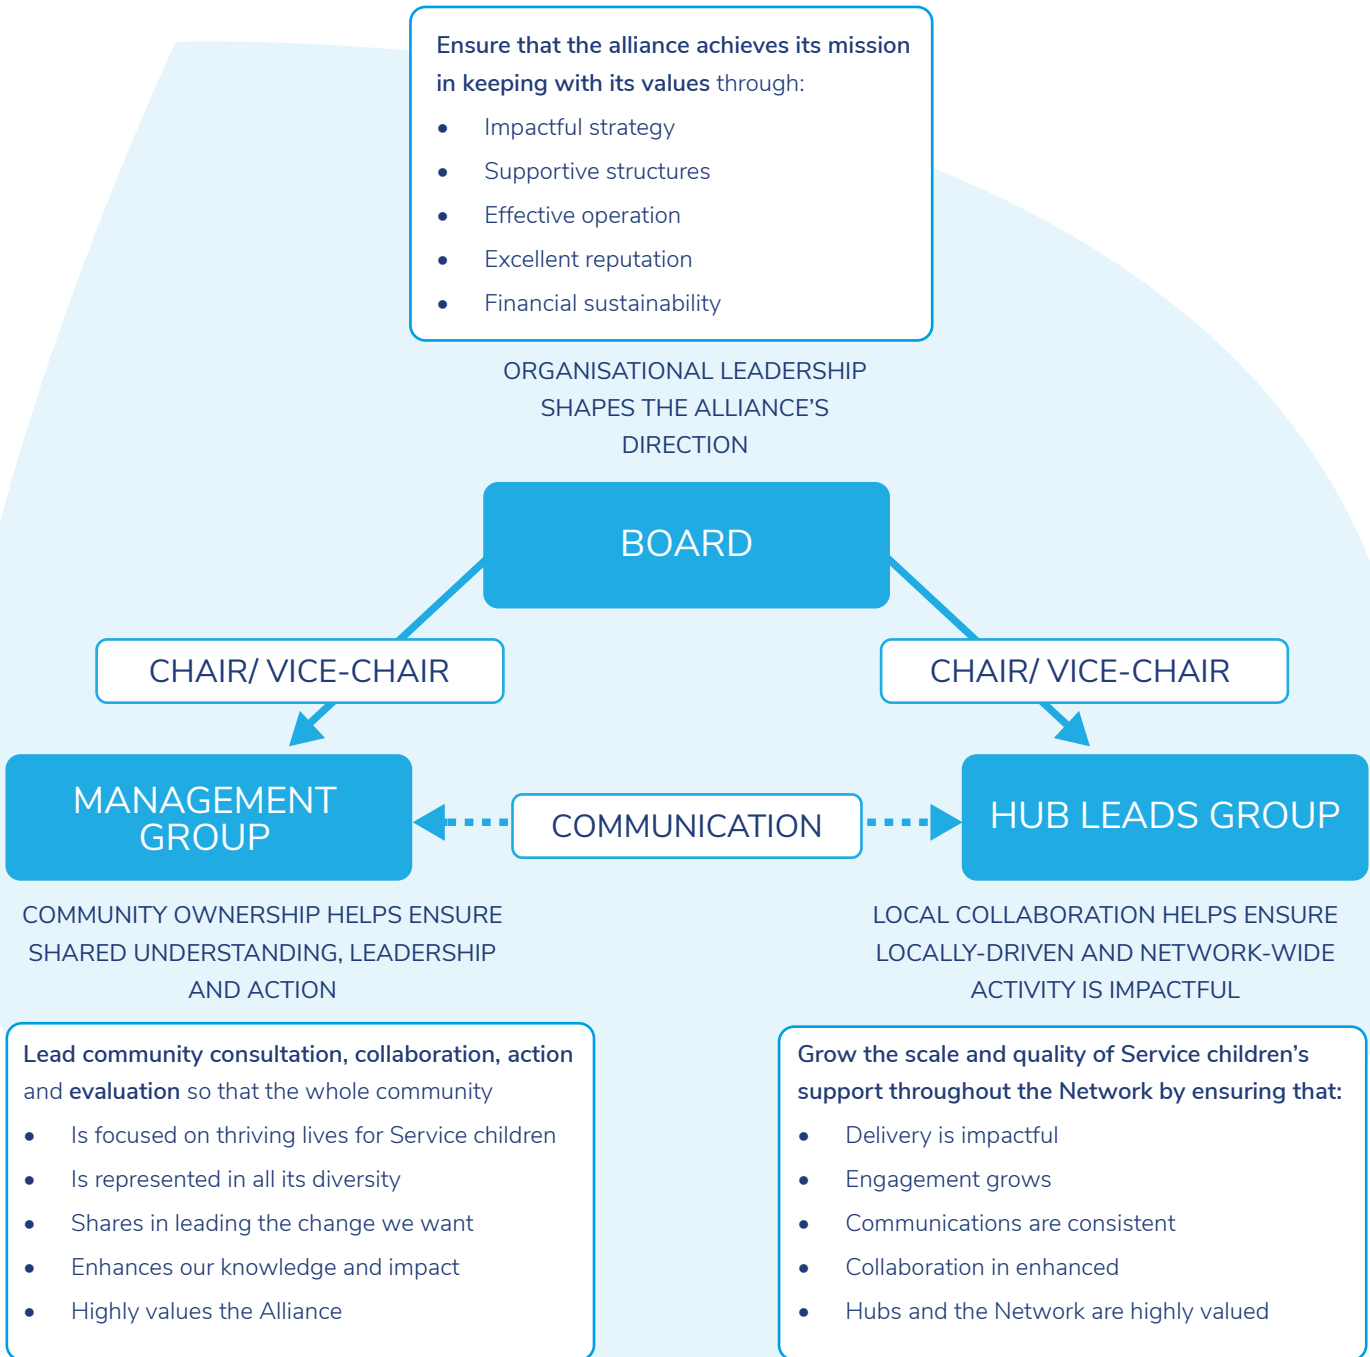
**Ensure that the alliance achieves its mission in keeping with its values** through:

- Impactful strategy
- Supportive structures
- Effective operation
- Excellent reputation
- Financial sustainability

ORGANISATIONAL LEADERSHIP SHAPES THE ALLIANCE'S DIRECTION

BOARD

CHAIR/ VICE-CHAIR

CHAIR/ VICE-CHAIR

MANAGEMENT GROUP

COMMUNICATION

HUB LEADS GROUP

COMMUNITY OWNERSHIP HELPS ENSURE SHARED UNDERSTANDING, LEADERSHIP AND ACTION

LOCAL COLLABORATION HELPS ENSURE LOCALLY-DRIVEN AND NETWORK-WIDE ACTIVITY IS IMPACTFUL

**Lead community consultation, collaboration, action** and **evaluation** so that the whole community

- Is focused on thriving lives for Service children
- Is represented in all its diversity
- Shares in leading the change we want
- Enhances our knowledge and impact
- Highly values the Alliance

**Grow the scale and quality of Service children's support throughout the Network by ensuring that:**

- Delivery is impactful
- Engagement grows
- Communications are consistent
- Collaboration in enhanced
- Hubs and the Network are highly valued